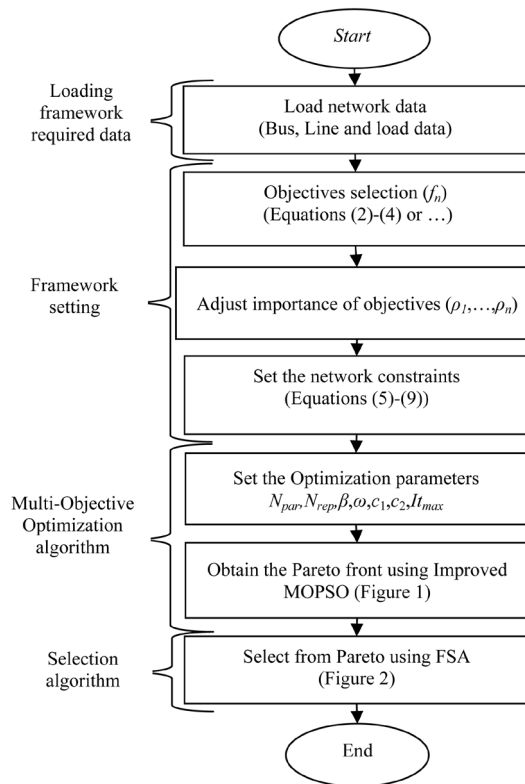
Start

Loading framework required data

Load network data (Bus, Line and load data)

Framework setting

Objectives selection ($f_n$) (Equations (2)-(4) or …)

Adjust importance of objectives ($\rho_1,\ldots,\rho_n$)

Set the network constraints (Equations (5)-(9))

Multi-Objective Optimization algorithm

Set the Optimization parameters $N_{par}, N_{rep}, \beta, \omega, c_1, c_2, It_{max}$

Obtain the Pareto front using Improved MOPSO (Figure 1)

Selection algorithm

Select from Pareto using FSA (Figure 2)

End